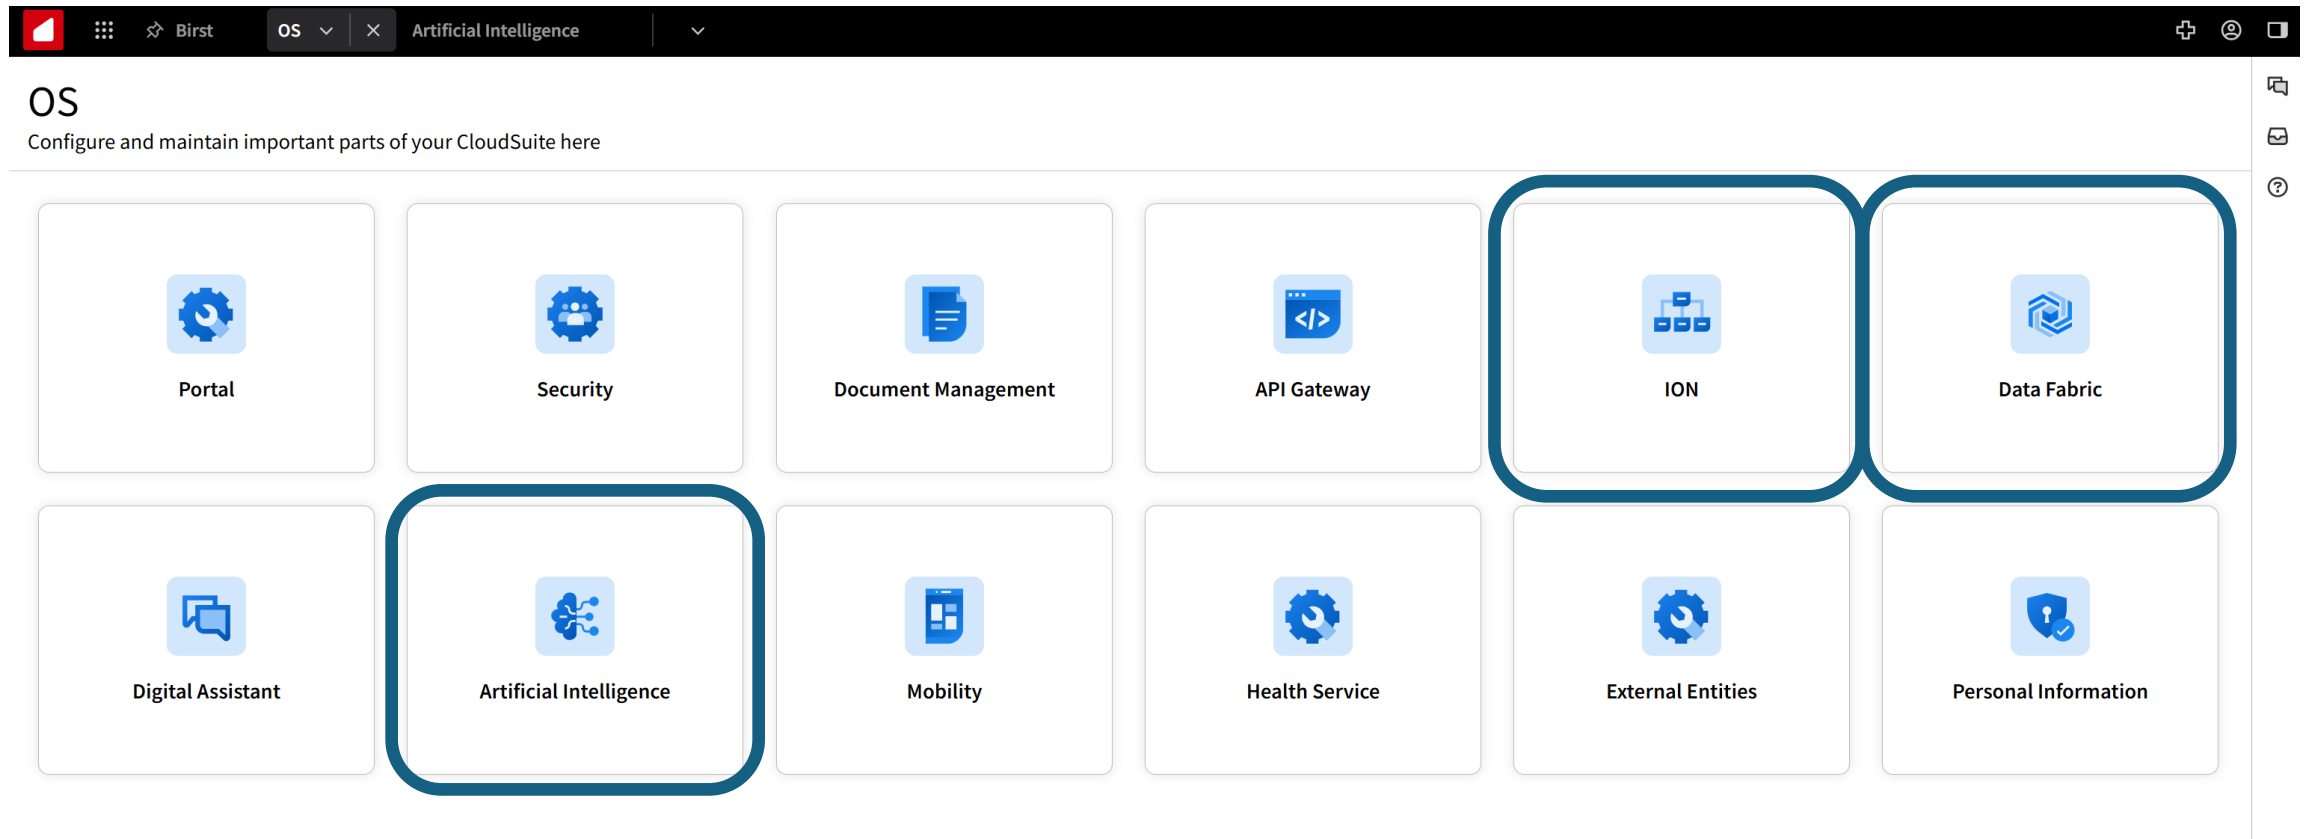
Birst OS Artificial Intelligence

OS
Configure and maintain important parts of your CloudSuite here

Portal

Security

Document Management

API Gateway

ION

Data Fabric

Digital Assistant

Artificial Intelligence

Mobility

Health Service

External Entities

Personal Information